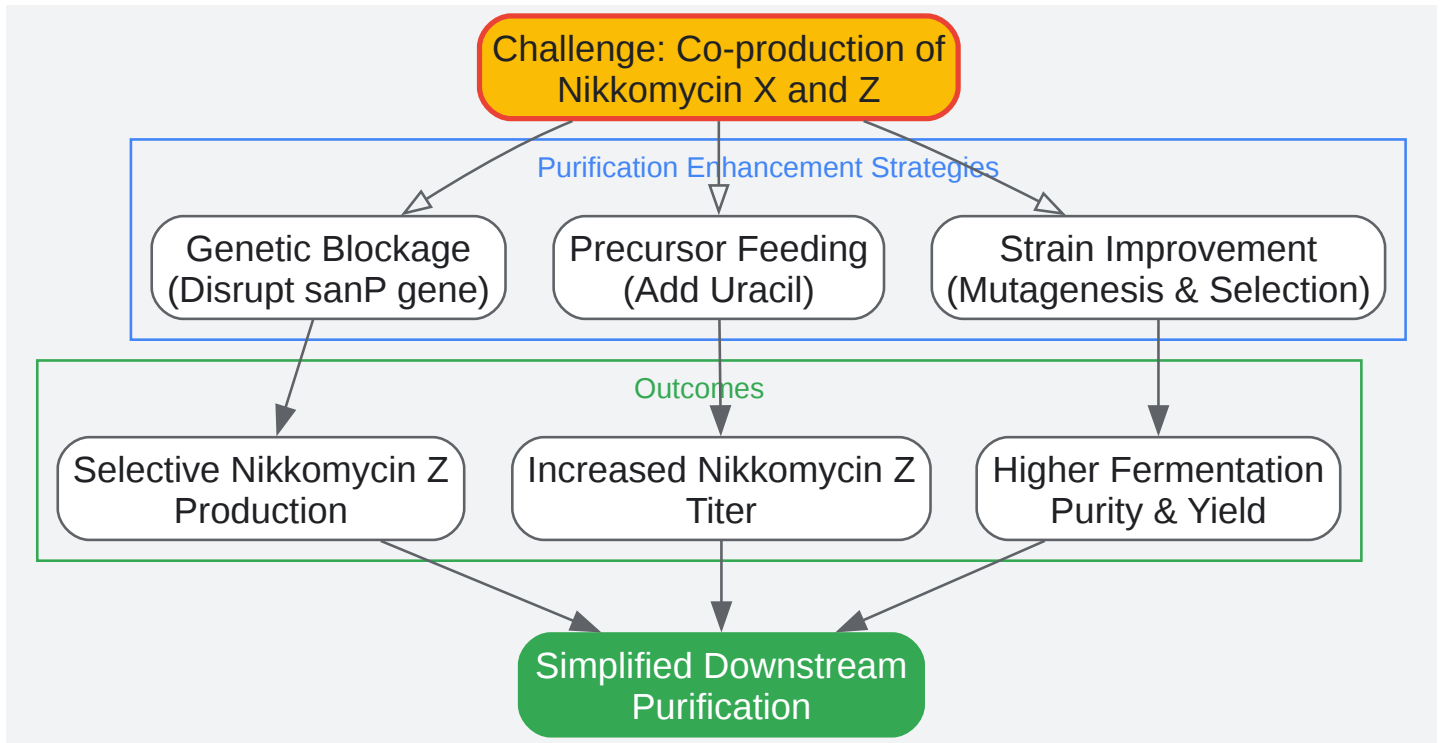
Challenge: Co-production of Nikkomycin X and Z

Purification Enhancement Strategies

Genetic Blockage (Disrupt sanP gene)

Precursor Feeding (Add Uracil)

Strain Improvement (Mutagenesis & Selection)

Outcomes

Selective Nikkomycin Z Production

Increased Nikkomycin Z Titer

Higher Fermentation Purity & Yield

Simplified Downstream Purification